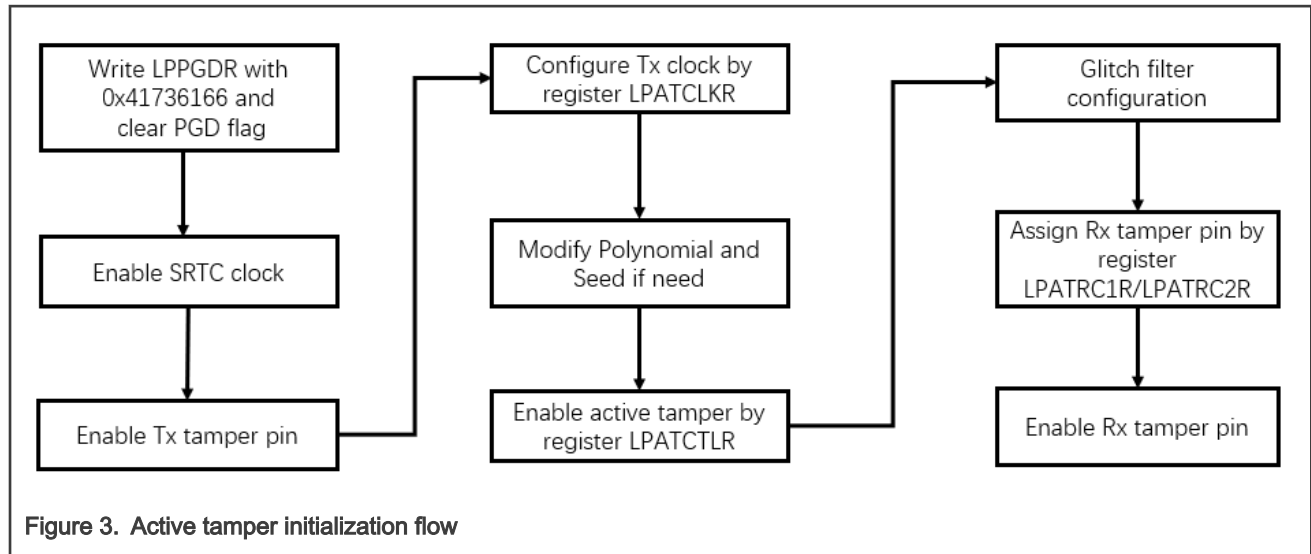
Write LPPGDR with 0x41736166 and clear PGD flag

Enable SRTC clock

Enable Tx tamper pin

Configure Tx clock by register LPATCLKR

Modify Polynomial and Seed if need

Enable active tamper by register LPATCTLR

Glitch filter configuration

Assign Rx tamper pin by register LPATRC1R/LPATRC2R

Enable Rx tamper pin

Figure 3. Active tamper initialization flow